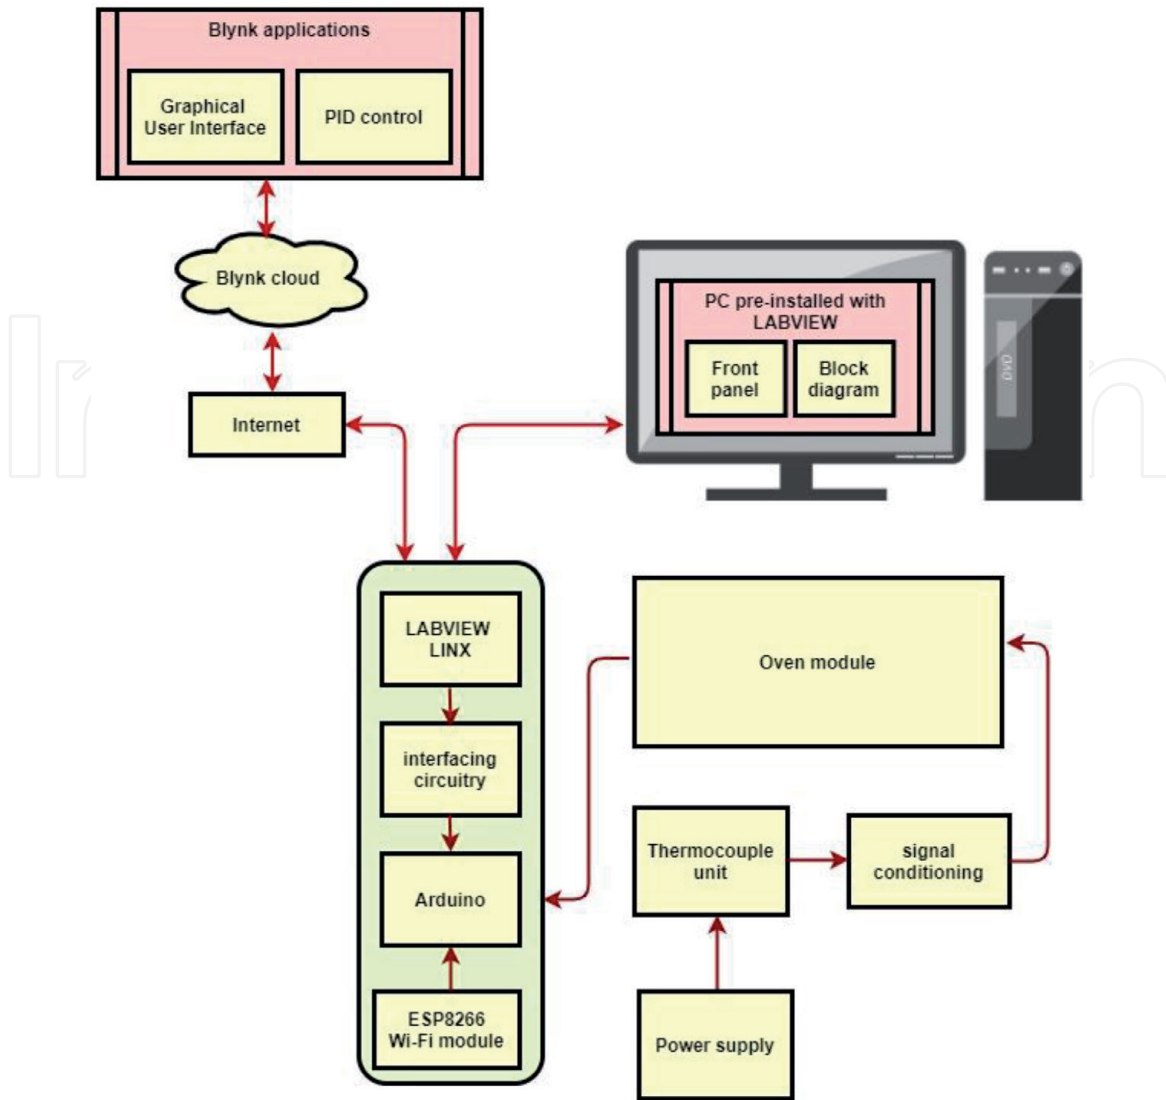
Blynk applications

Graphical User Interface

PID control

Blynk cloud

Internet

PC pre-installed with LABVIEW

Front panel

Block diagram

DVD

LABVIEW LINX

interfacing circuitry

Arduino

ESP8266 Wi-Fi module

Oven module

Thermocouple unit

signal conditioning

Power supply